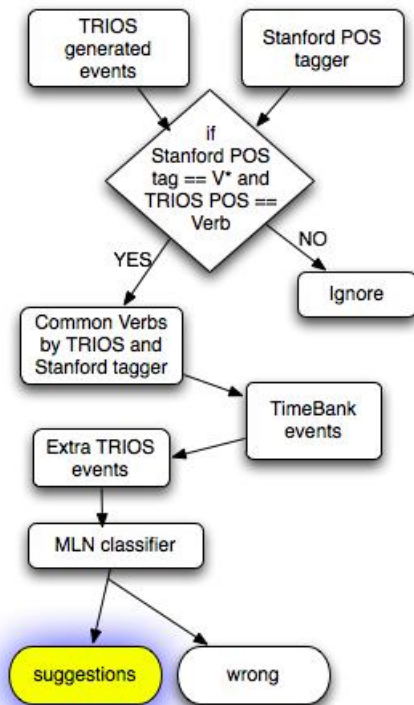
TRIOS generated events

Stanford POS tagger

if Stanford POS tag == V* and TRIOS POS == Verb

YES

NO

Ignore

Common Verbs by TRIOS and Stanford tagger

TimeBank events

Extra TRIOS events

MLN classifier

suggestions

wrong